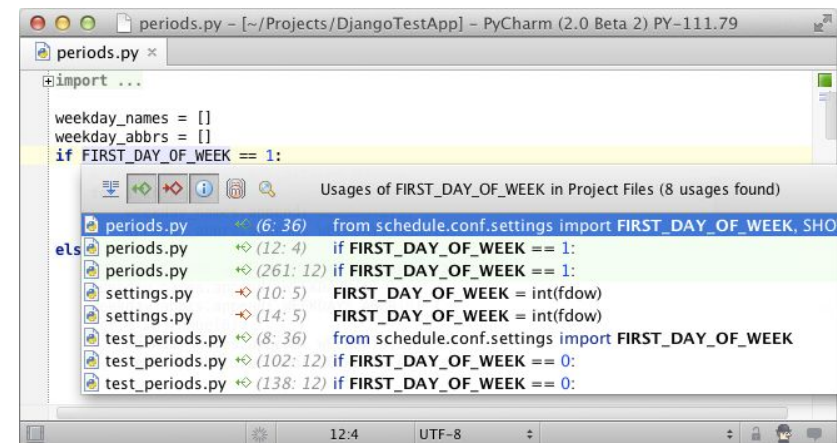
periods.py - [~/Projects/DjangoTestApp] - PyCharm (2.0 Beta 2) PY-111.79

periods.py ×

import ...

weekday_names = []
weekday_abbrs = []
if FIRST_DAY_OF_WEEK == 1:

els

Usages of FIRST_DAY_OF_WEEK in Project Files (8 usages found)

| | | |
|---|---|---|
| periods.py | (6: 36) | from schedule.conf.settings import FIRST_DAY_OF_WEEK, SHO |
| periods.py | (12: 4) | if FIRST_DAY_OF_WEEK == 1: |
| periods.py | (261: 12) | if FIRST_DAY_OF_WEEK == 1: |
| settings.py | (10: 5) | FIRST_DAY_OF_WEEK = int(fdow) |
| settings.py | (14: 5) | FIRST_DAY_OF_WEEK = int(fdow) |
| test_periods.py | (8: 36) | from schedule.conf.settings import FIRST_DAY_OF_WEEK |
| test_periods.py | (102: 12) | if FIRST_DAY_OF_WEEK == 0: |
| test_periods.py | (138: 12) | if FIRST_DAY_OF_WEEK == 0: |

12:4 UTF-8